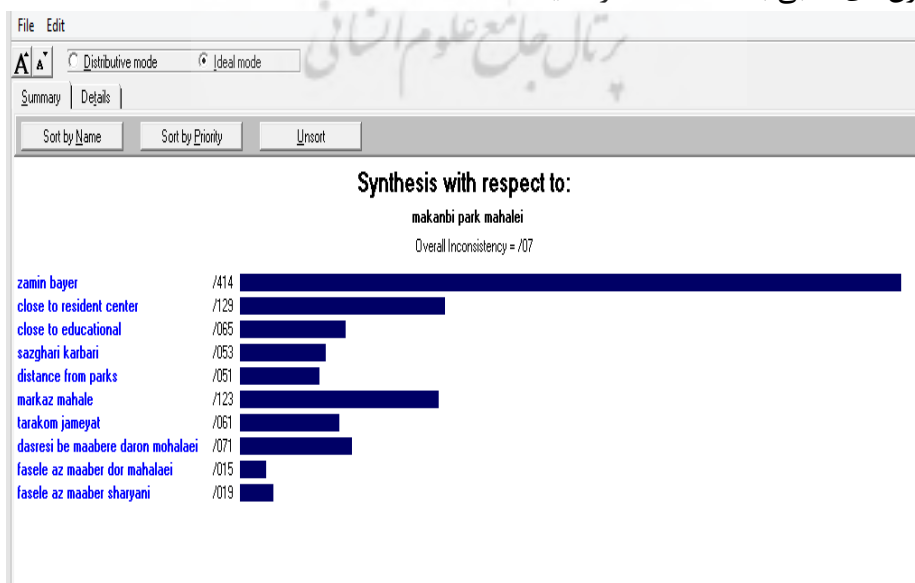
File Edit

Distributive mode Ideal mode

پرتال جامع علوم انسانی

Summary | Details

Sort by Name | Sort by Priority | Unsort

Synthesis with respect to:

makanbi park mahalei

Overall Inconsistency = /07

| | |
|---|---|
| zamin bayer | /414 |
| close to resident center | /129 |
| close to educational | /065 |
| sazghari karbari | /053 |
| distance from parks | /051 |
| markaz mahale | /123 |
| tarakom jameyat | /061 |
| dasresi be maabere daron mohalaei | /071 |
| fasele az maaber dor mahalaei | /015 |
| fasele az maaber sharyani | /019 |